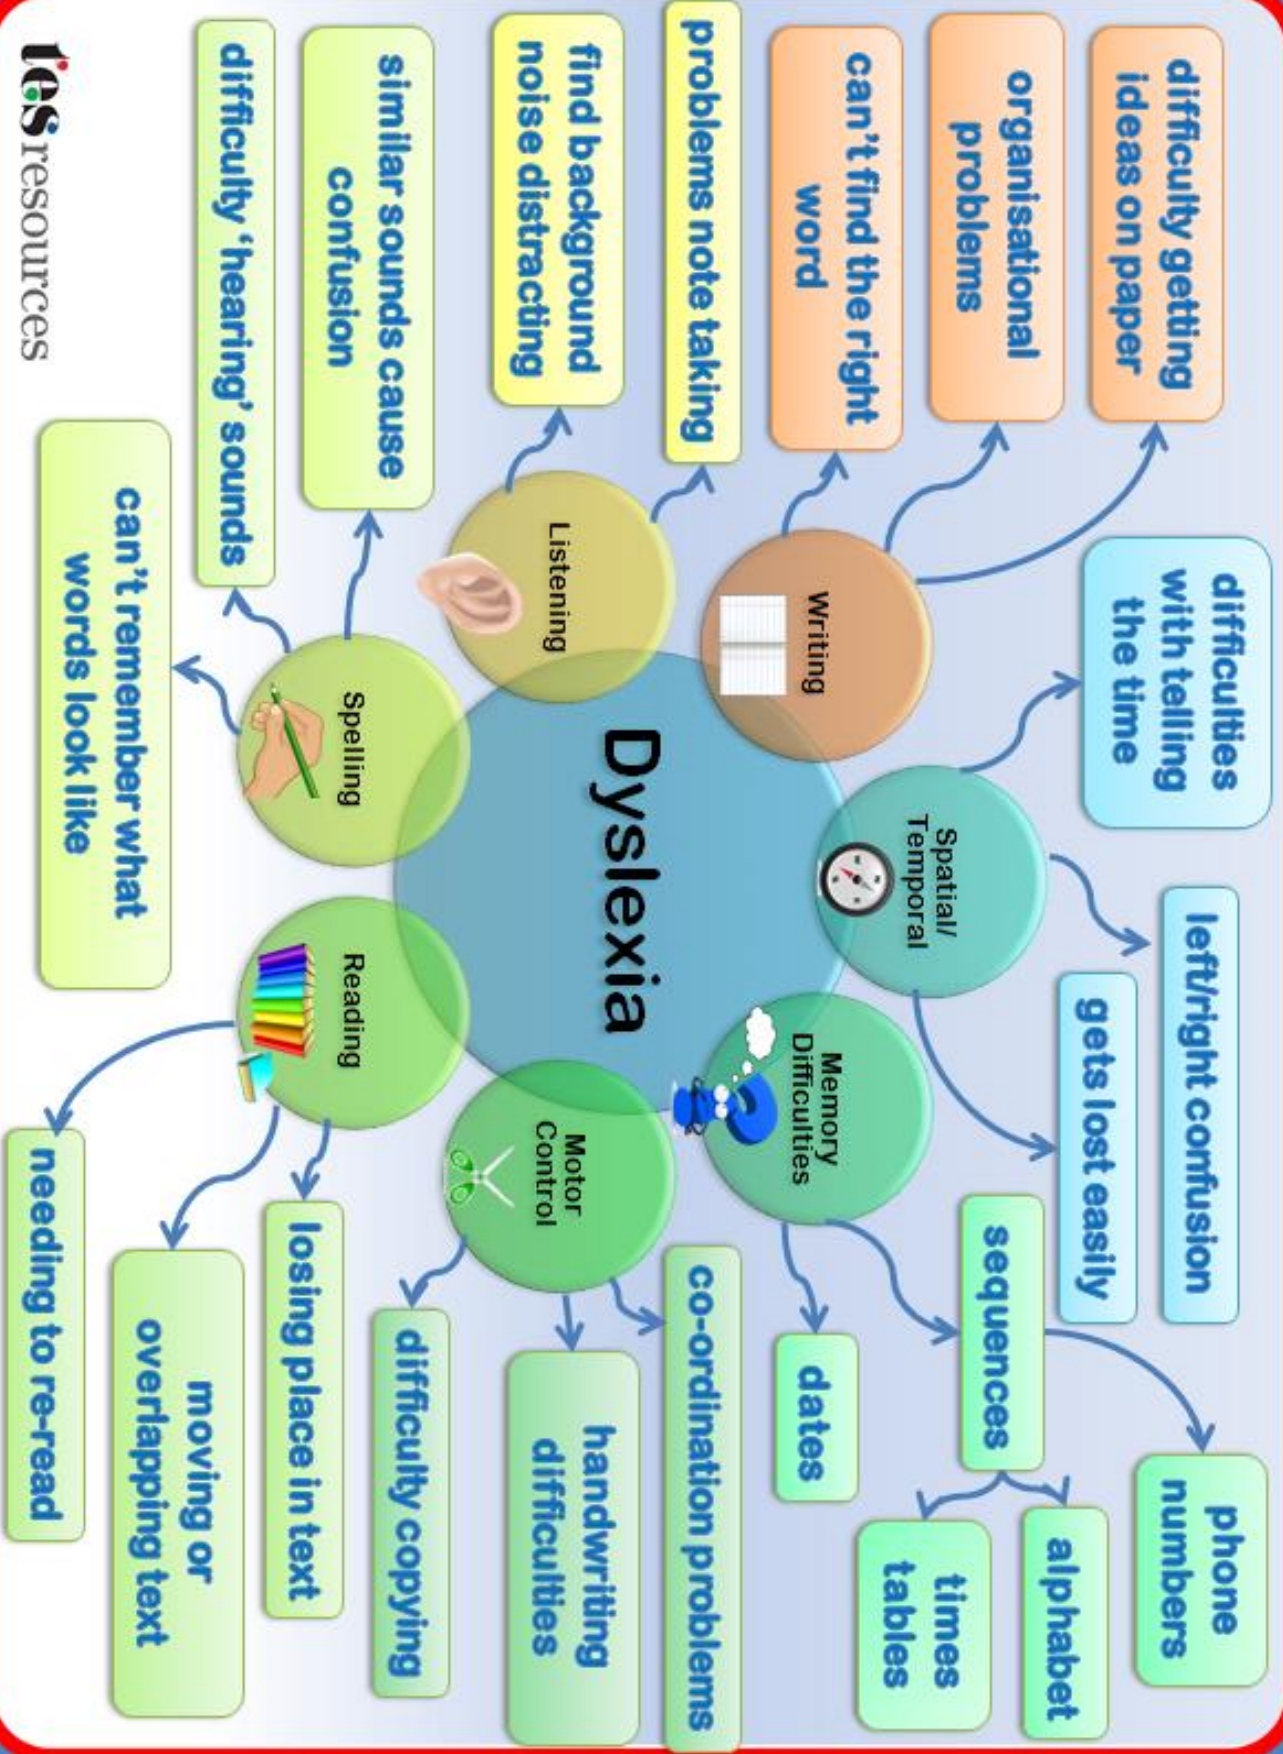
Dyslexia

Writing
difficulty getting ideas on paper
organisational problems
can't find the right word

Listening
problems note taking
find background noise distracting

Spelling
similar sounds cause confusion
difficulty 'hearing' sounds
can't remember what words look like

Reading
needing to re-read
moving or overlapping text
losing place in text

Motor Control
difficulty copying
handwriting difficulties
co-ordination problems

Memory Difficulties
dates
sequences
phone numbers
alphabet
times tables

Spatial/ Temporal
difficulties with telling the time
left/right confusion
gets lost easily

tes resources